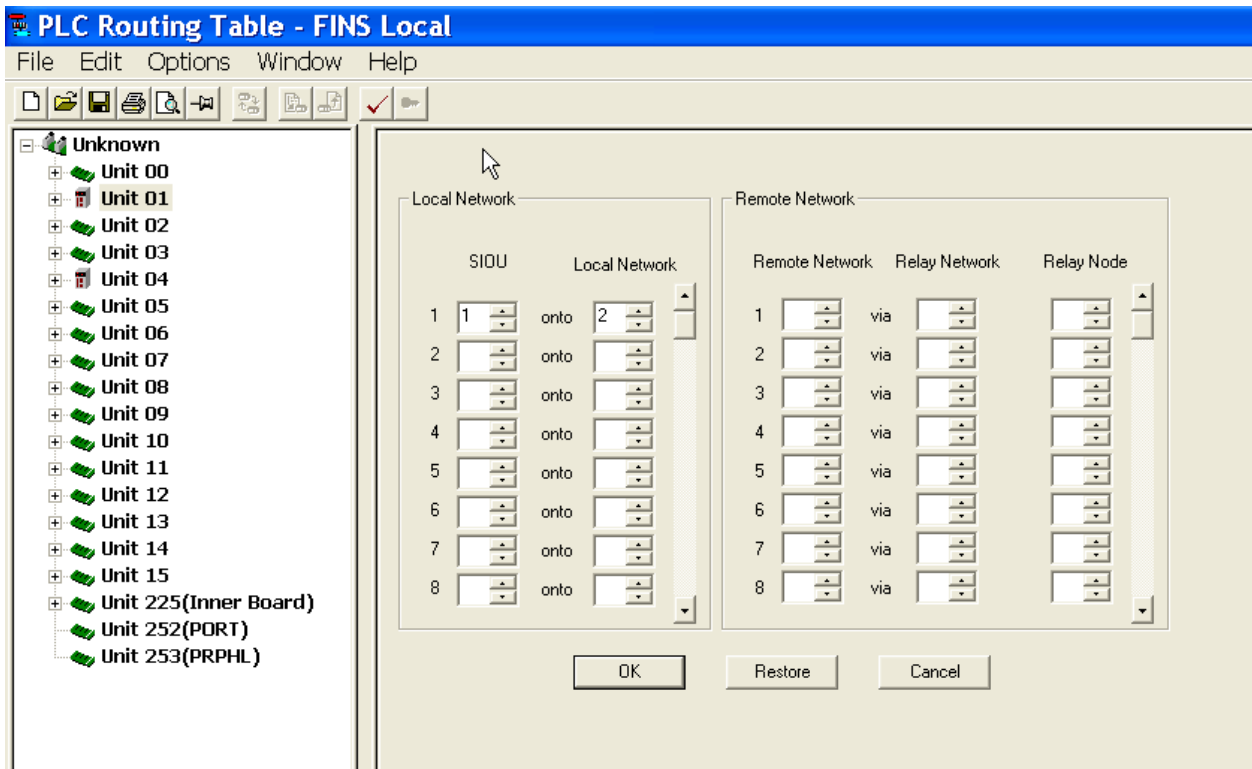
PLC Routing Table - FINS Local
File Edit Options Window Help

Unknown
Unit 00
Unit 01
Unit 02
Unit 03
Unit 04
Unit 05
Unit 06
Unit 07
Unit 08
Unit 09
Unit 10
Unit 11
Unit 12
Unit 13
Unit 14
Unit 15
Unit 225(Inner Board)
Unit 252(PORT)
Unit 253(PRPHL)

Local Network

| | SIOU | | Local Network |
|---|---|---|---|
| 1 | 1 | onto | 2 |
| 2 | | onto | |
| 3 | | onto | |
| 4 | | onto | |
| 5 | | onto | |
| 6 | | onto | |
| 7 | | onto | |
| 8 | | onto | |

Remote Network

| | Remote Network | | Relay Network | Relay Node |
|---|---|---|---|---|
| 1 | | via | | |
| 2 | | via | | |
| 3 | | via | | |
| 4 | | via | | |
| 5 | | via | | |
| 6 | | via | | |
| 7 | | via | | |
| 8 | | via | | |

OK Restore Cancel